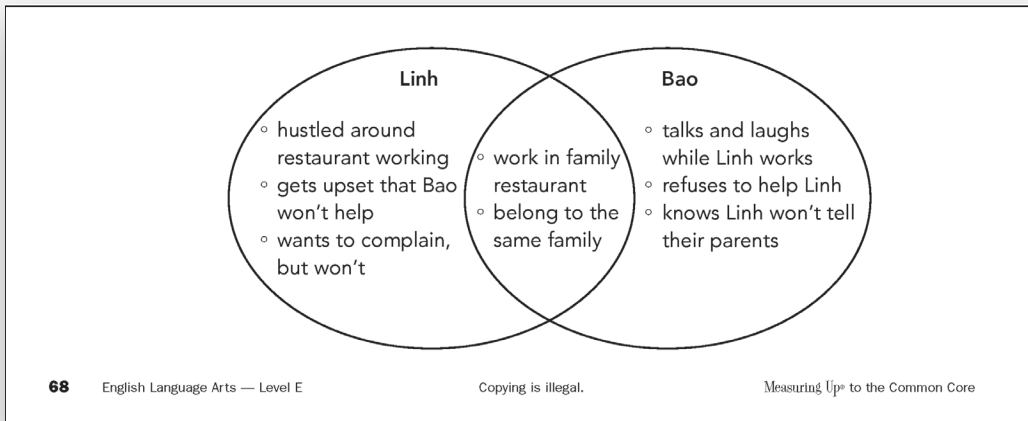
Linh

◦ hustled around restaurant working
◦ gets upset that Bao won't help
◦ wants to complain, but won't

◦ work in family restaurant
◦ belong to the same family

Bao

◦ talks and laughs while Linh works
◦ refuses to help Linh
◦ knows Linh won't tell their parents

68 English Language Arts — Level E Copying is illegal. Measuring Up® to the Common Core